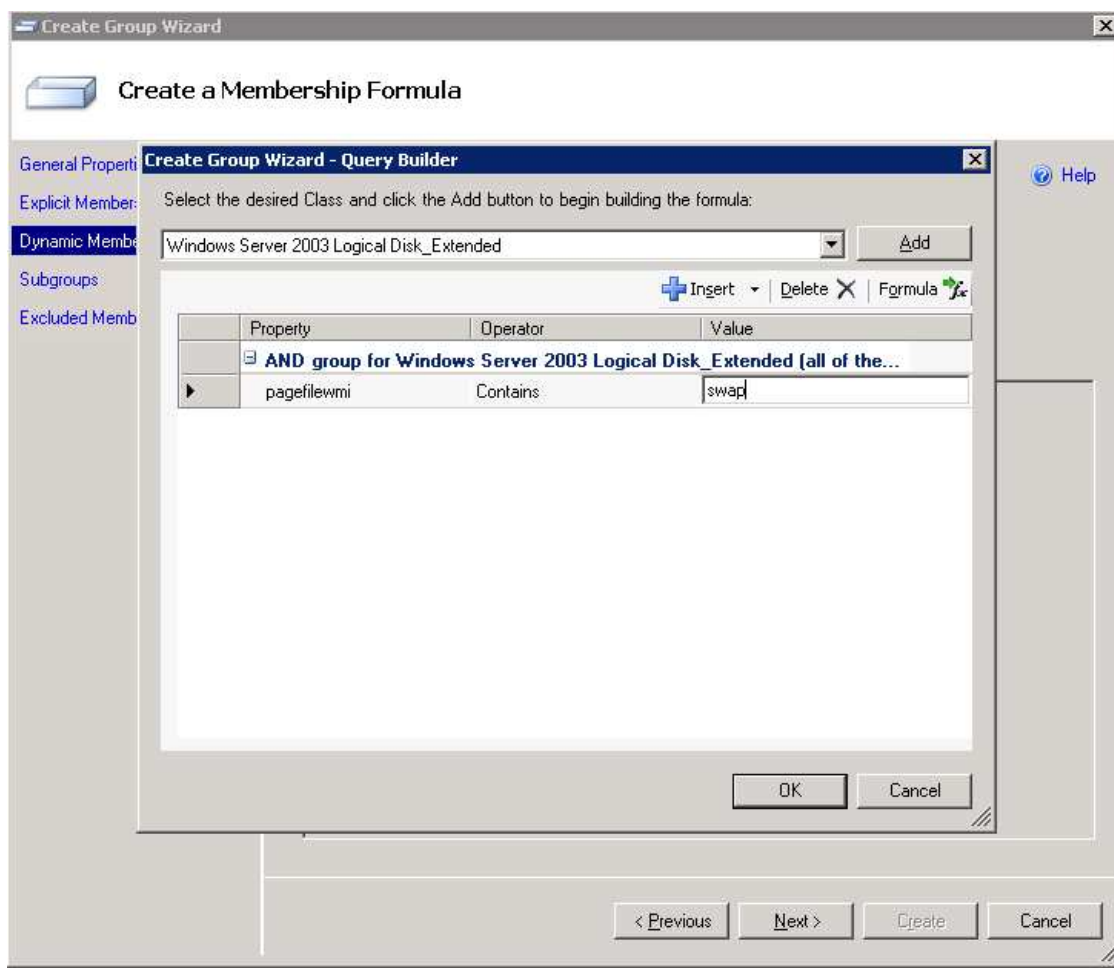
Create Group Wizard

Create a Membership Formula

General Properti
Explicit Member
Dynamic Membe
Subgroups
Excluded Memb

Help

Create Group Wizard - Query Builder

Select the desired Class and click the Add button to begin building the formula:

Windows Server 2003 Logical Disk_Extended

Add

Insert | Delete | Formula

| | Property | Operator | Value |
|---|---|---|---|
| | AND group for Windows Server 2003 Logical Disk_Extended (all of the... | | |
| ▶ | pagefilewmi | Contains | swap |

OK
Cancel

< Previous
Next >
Create
Cancel